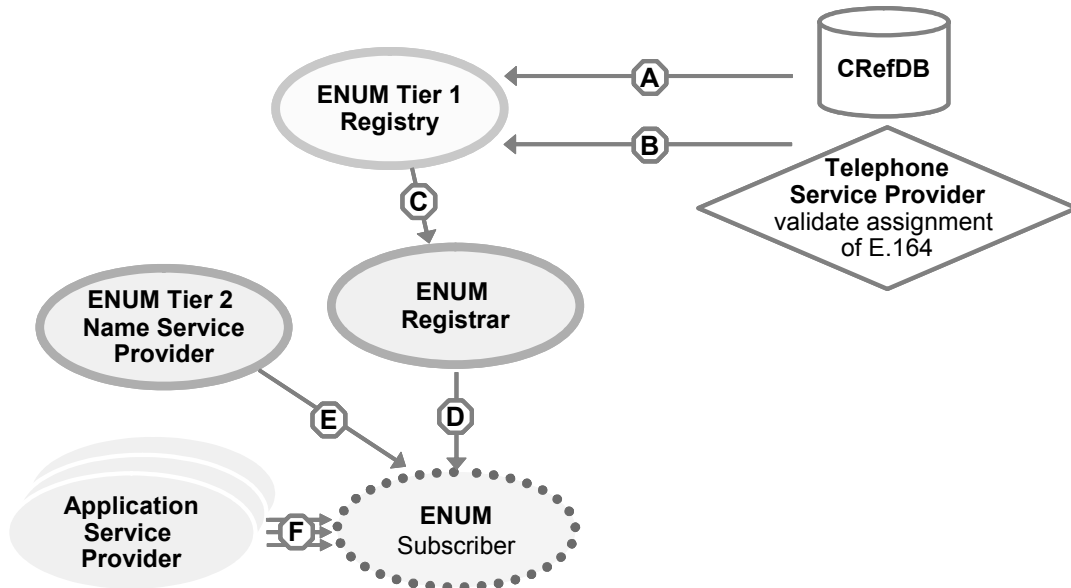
ENUM Tier 1 Registry

A

CRefDB

B

Telephone Service Provider validate assignment of E.164

C

ENUM Tier 2 Name Service Provider

ENUM Registrar

E

D

Application Service Provider

F

ENUM Subscriber